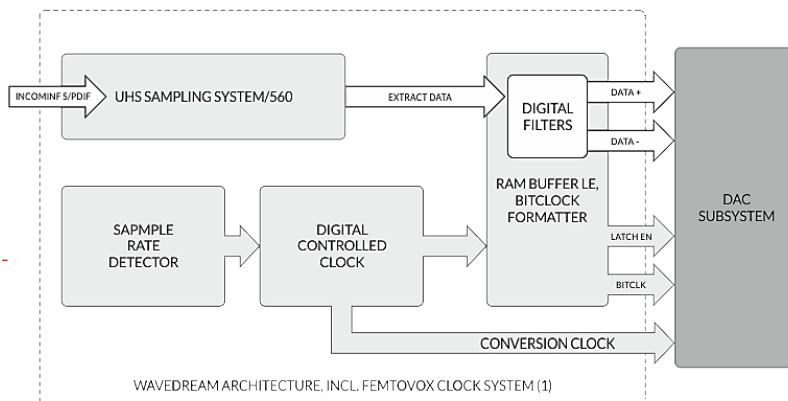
INCOMINF S/PDIF

UHS SAMPLING SYSTEM/560

EXTRACT DATA

DIGITAL FILTERS

DATA +

DATA -

RAM BUFFER LE, BITCLOCK FORMATTER

DAC SUBSYSTEM

SAPMPLE RATE DETECTOR

DIGITAL CONTROLLED CLOCK

LATCH EN

BITCLK

CONVERSION CLOCK

WAVEDREAM ARCHITECTURE, INCL. FEMTOVOX CLOCK SYSTEM (1)